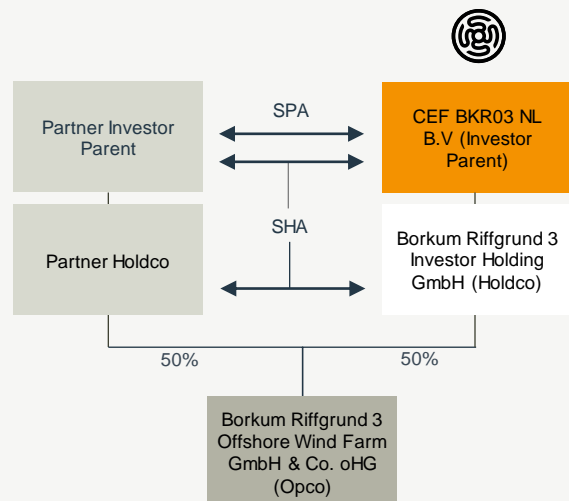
Partner Investor Parent

SPA

CEF BKR03 NL B.V (Investor Parent)

SHA

Partner Holdco

Borkum Riffgrund 3 Investor Holding GmbH (Holdco)

50%

50%

Borkum Riffgrund 3 Offshore Wind Farm GmbH & Co. oHG (Opco)